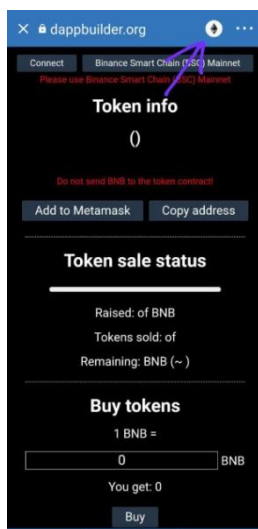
dappbuilder.org

Connect

Binance Smart Chain (BSC) Mainnet

Please use Binance Smart Chain (BSC) Mainnet

Token info

()

Do not send BNB to the token contract!

Add to Metamask

Copy address

Token sale status

Raised: of BNB

Tokens sold: of

Remaining: BNB (~ )

Buy tokens

1 BNB =

0

BNB

You get: 0

Buy